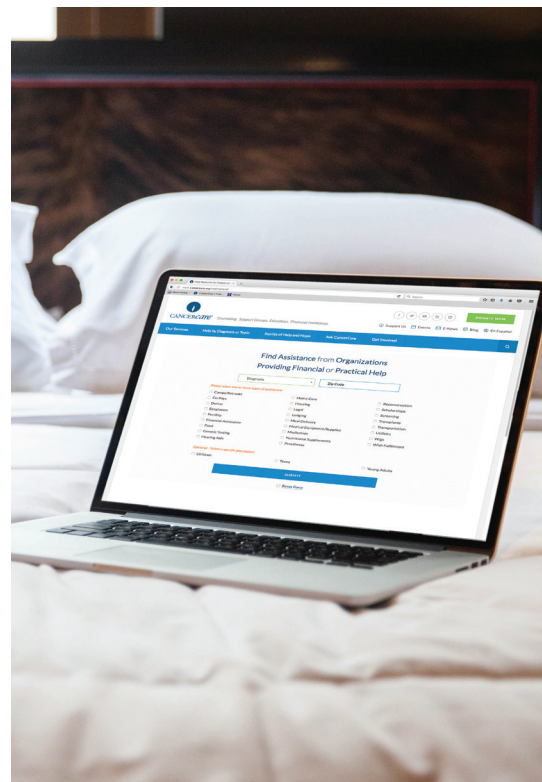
CANCERcare

Counseling. Support Groups. Education. Financial Assistance.

Support Us  Events  E-News  Blog  En Español

DONATE NOW

Our Services  Help by Diagnosis or Topic  Stories of Help and Hope  Ask CancerCare  Get Involved

Find Assistance from Organizations Providing Financial or Practical Help

Diagnosis  Zip Code

Please select one or more types of assistance

Camps/Retreats
Co-Pays
Dental
Employment
Fertility
Financial Assistance
Food
Genetic Testing
Hearing Aids

Home Care
Housing
Legal
Lodging
Meal Delivery
Medical Equipment/Supplies
Medication
Nutritional Supplements
Prostheses

Reconstruction
Scholarships
Screening
Transplants
Transportation
Utilities
Wigs
Wish Fulfillment

Optional - Select a specific population

Children  Teens  Young Adults

SUBMIT

Reset Form